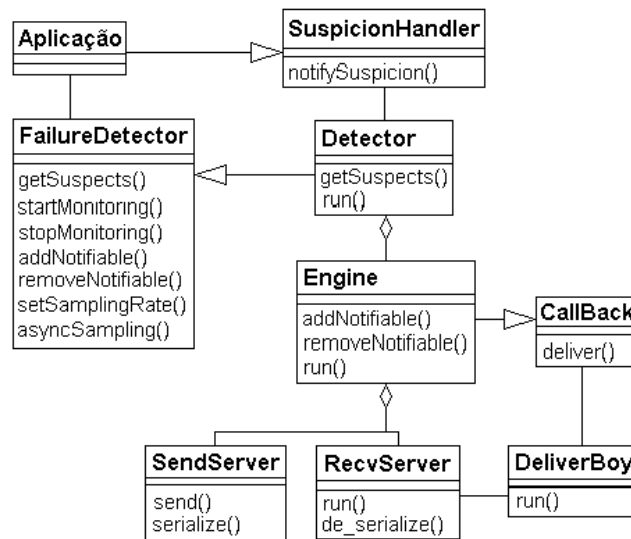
Aplicação

SuspicionHandler
notifySuspicion()

FailureDetector
getSuspects()
startMonitoring()
stopMonitoring()
addNotifiable()
removeNotifiable()
setSamplingRate()
asyncSampling()

Detector
getSuspects()
run()

Engine
addNotifiable()
removeNotifiable()
run()

CallBack
deliver()

SendServer
send()
serialize()

RecvServer
run()
de_serialize()

DeliverBoy
run()